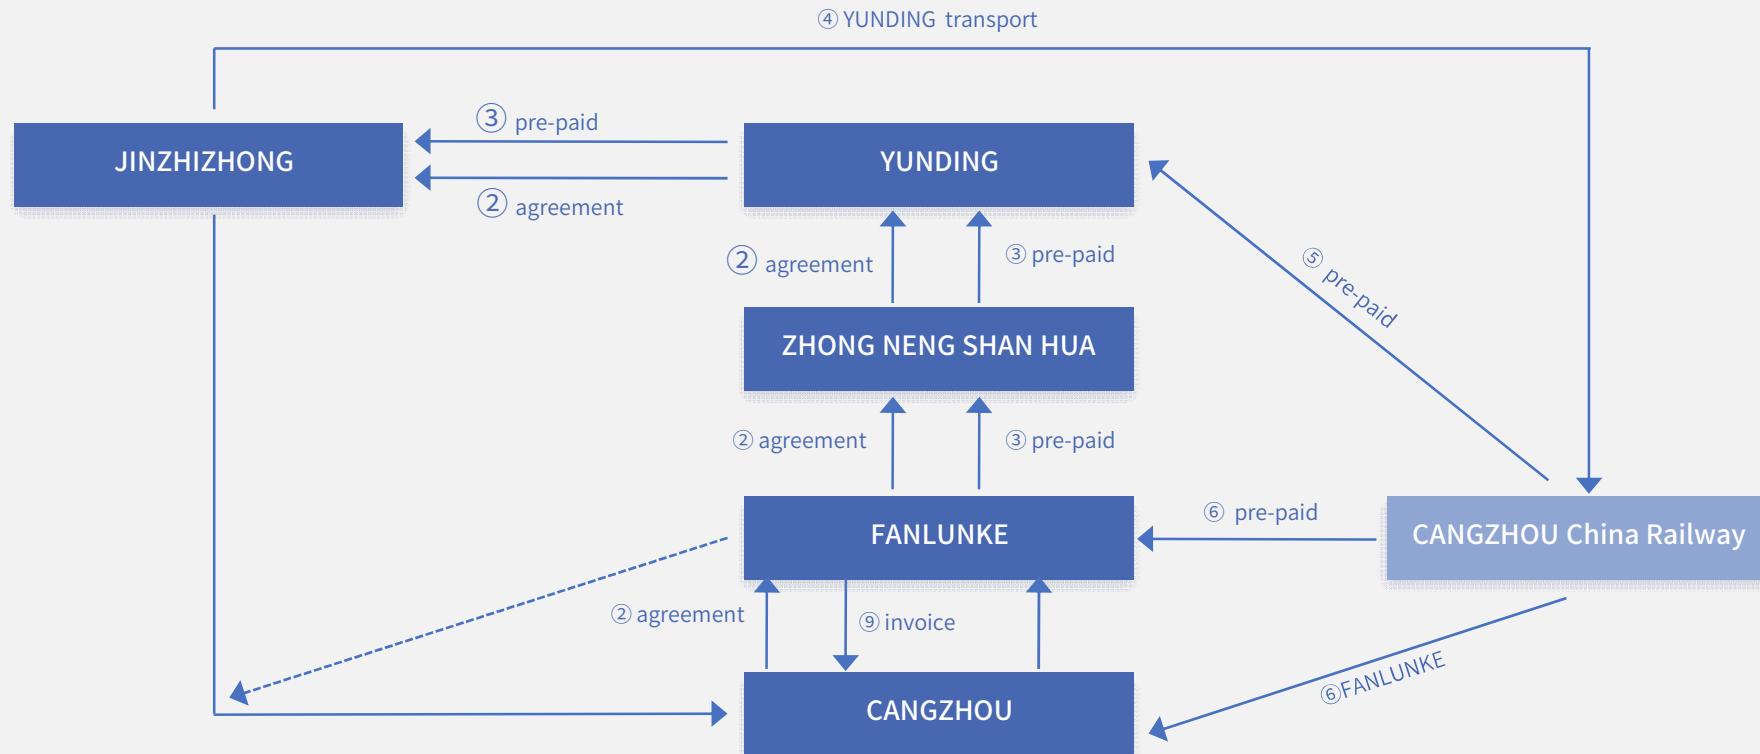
④ YUNDING transport

JINZHIZHONG

③ pre-paid

② agreement

YUNDING

② agreement

③ pre-paid

⑤ pre-paid

ZHONG NENG SHAN HUA

② agreement

③ pre-paid

FANLUNKE

⑥ pre-paid

CANGZHOU China Railway

② agreement

⑨ invoice

⑥FANLUNKE

CANGZHOU